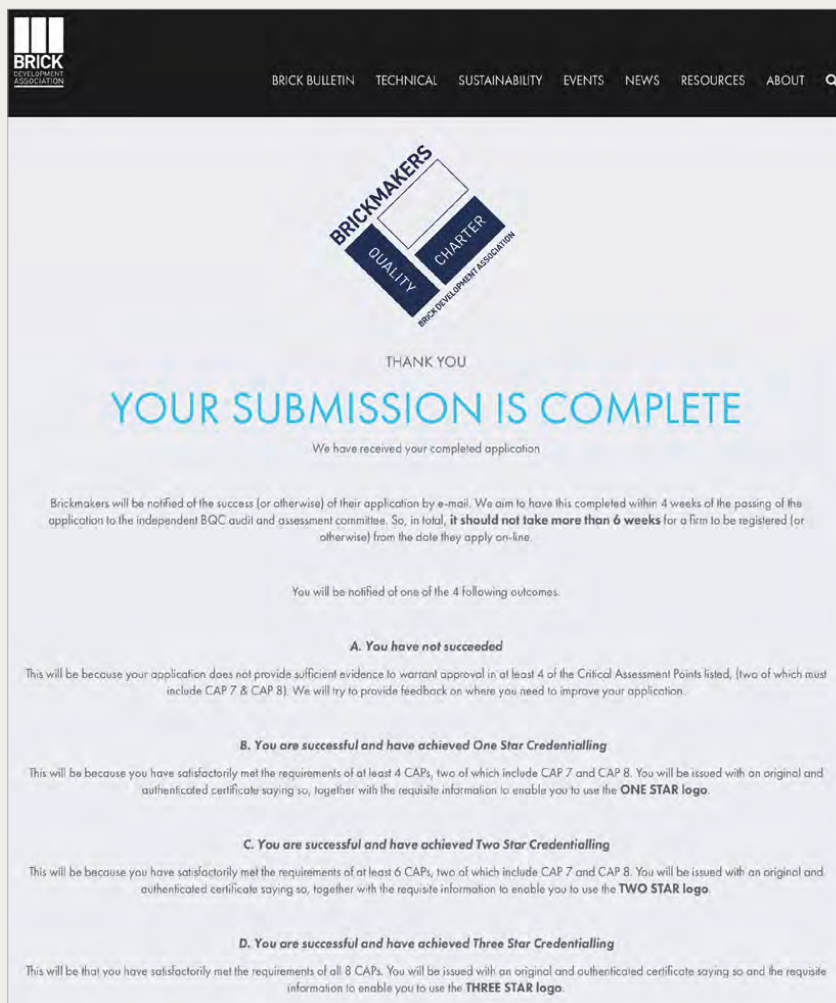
BRICK DEVELOPMENT ASSOCIATION

BRICK BULLETIN TECHNICAL SUSTAINABILITY EVENTS NEWS RESOURCES ABOUT

BRICKMAKERS QUALITY CHARTER BRICK DEVELOPMENT ASSOCIATION

THANK YOU

YOUR SUBMISSION IS COMPLETE

We have received your completed application

Brickmakers will be notified of the success (or otherwise) of their application by e-mail. We aim to have this completed within 4 weeks of the passing of the application to the independent BQC audit and assessment committee. So, in total, **it should not take more than 6 weeks** for a firm to be registered (or otherwise) from the date they apply on-line.

You will be notified of one of the 4 following outcomes.

**A. You have not succeeded**

This will be because your application does not provide sufficient evidence to warrant approval in at least 4 of the Critical Assessment Points listed, (two of which must include CAP 7 & CAP 8). We will try to provide feedback on where you need to improve your application.

**B. You are successful and have achieved One Star Credentialling**

This will be because you have satisfactorily met the requirements of at least 4 CAPs, two of which include CAP 7 and CAP 8. You will be issued with an original and authenticated certificate saying so, together with the requisite information to enable you to use the **ONE STAR logo**.

**C. You are successful and have achieved Two Star Credentialling**

This will be because you have satisfactorily met the requirements of at least 6 CAPs, two of which include CAP 7 and CAP 8. You will be issued with an original and authenticated certificate saying so, together with the requisite information to enable you to use the **TWO STAR logo**.

**D. You are successful and have achieved Three Star Credentialling**

This will be that you have satisfactorily met the requirements of all 8 CAPs. You will be issued with an original and authenticated certificate saying so and the requisite information to enable you to use the **THREE STAR logo**.